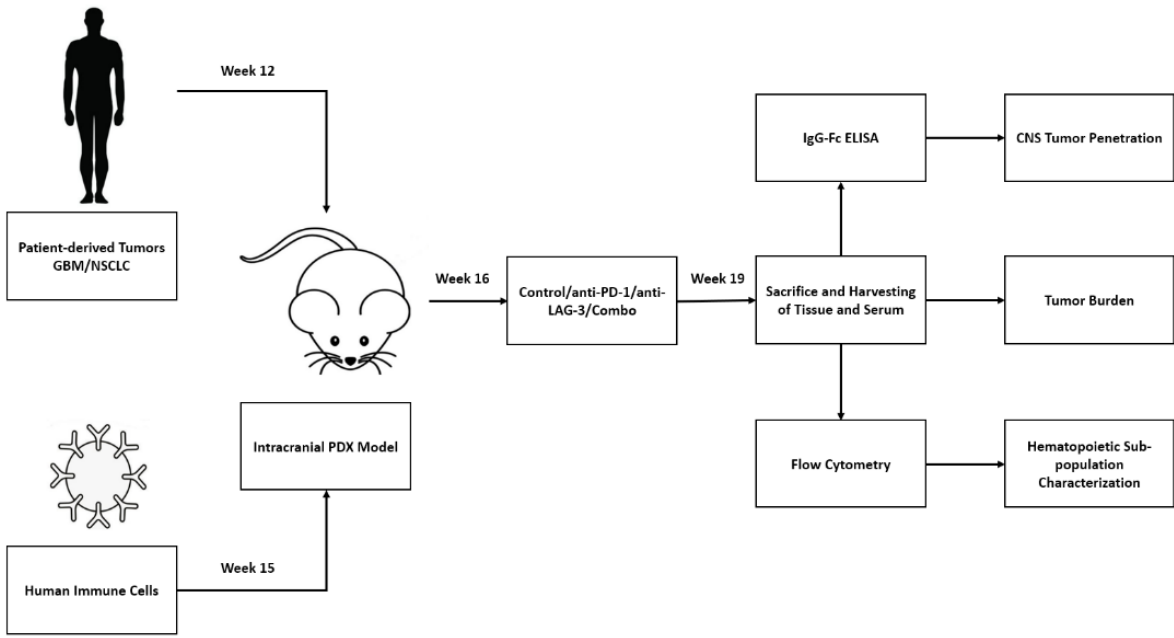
Week 12

Patient-derived Tumors GBM/NSCLC

Week 16

Control/anti-PD-1/anti-LAG-3/Combo

Week 19

IgG-Fc ELISA

CNS Tumor Penetration

Sacrifice and Harvesting of Tissue and Serum

Tumor Burden

Intracranial PDX Model

Flow Cytometry

Hematopoietic Sub-population Characterization

Week 15

Human Immune Cells